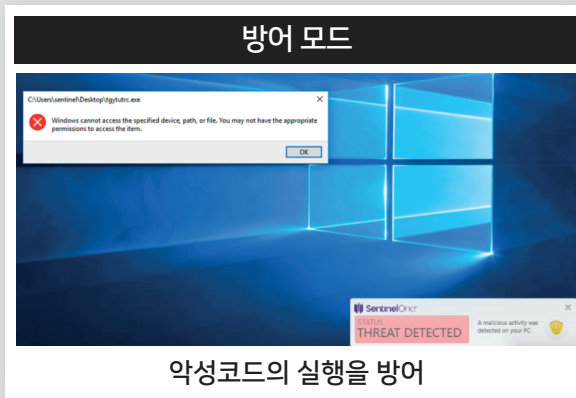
방어 모드

C:\Users\sentinel\Desktop\tgytutrc.exe

Windows cannot access the specified device, path, or file. You may not have the appropriate permissions to access the item.

OK

SentinelOne

STATUS
THREAT DETECTED

A malicious activity was detected on your PC.

악성코드의 실행을 방어